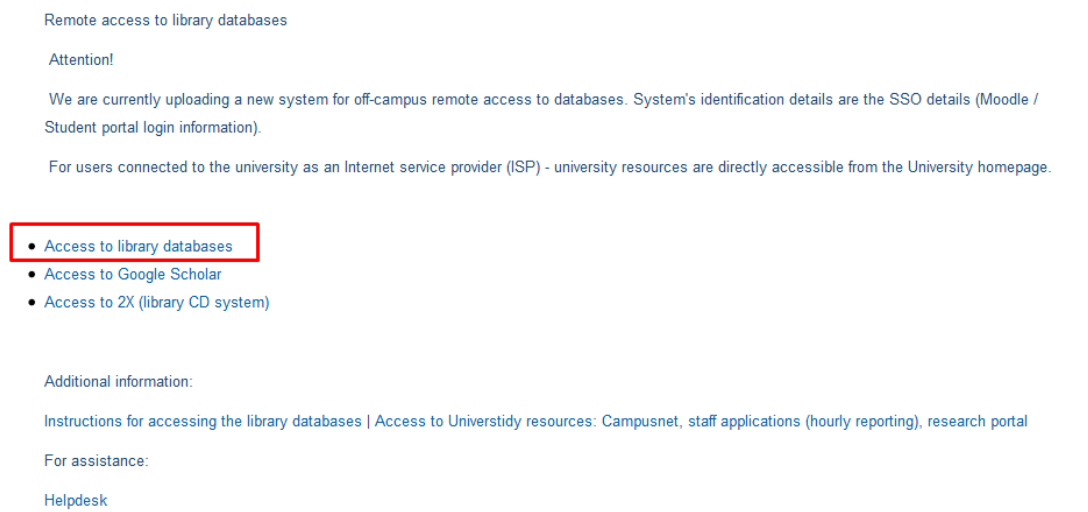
Remote access to library databases

Attention!

We are currently uploading a new system for off-campus remote access to databases. System's identification details are the SSO details (Moodle / Student portal login information).

For users connected to the university as an Internet service provider (ISP) - university resources are directly accessible from the University homepage.

- Access to library databases
- Access to Google Scholar
- Access to 2X (library CD system)

Additional information:

Instructions for accessing the library databases | Access to Universtidy resources: Campusnet, staff applications (hourly reporting), research portal

For assistance:

Helpdesk